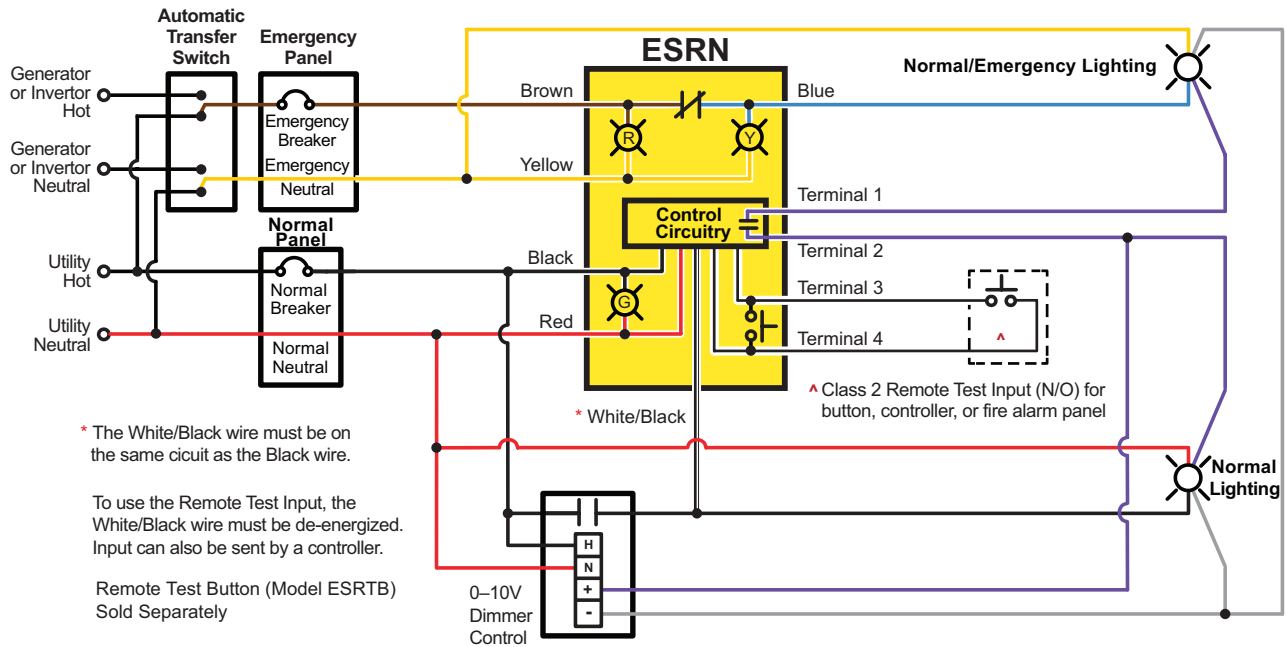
Automatic Transfer Switch

Emergency Panel

ESRN

Normal/Emergency Lighting

Generator or Invertor Hot

Generator or Invertor Neutral

Emergency Breaker

Emergency Neutral

Brown

Blue

R

Y

Yellow

Terminal 1

Control Circuitry

Terminal 2

Normal Panel

Utility Hot

Normal Breaker

Black

G

Terminal 3

Terminal 4

Utility Neutral

Red

^

Normal Neutral

^ Class 2 Remote Test Input (N/O) for button, controller, or fire alarm panel

* White/Black

* The White/Black wire must be on the same cicuit as the Black wire.

Normal Lighting

To use the Remote Test Input, the White/Black wire must be de-energized. Input can also be sent by a controller.

H

N

+

-

Remote Test Button (Model ESRTB) Sold Separately

0–10V Dimmer Control